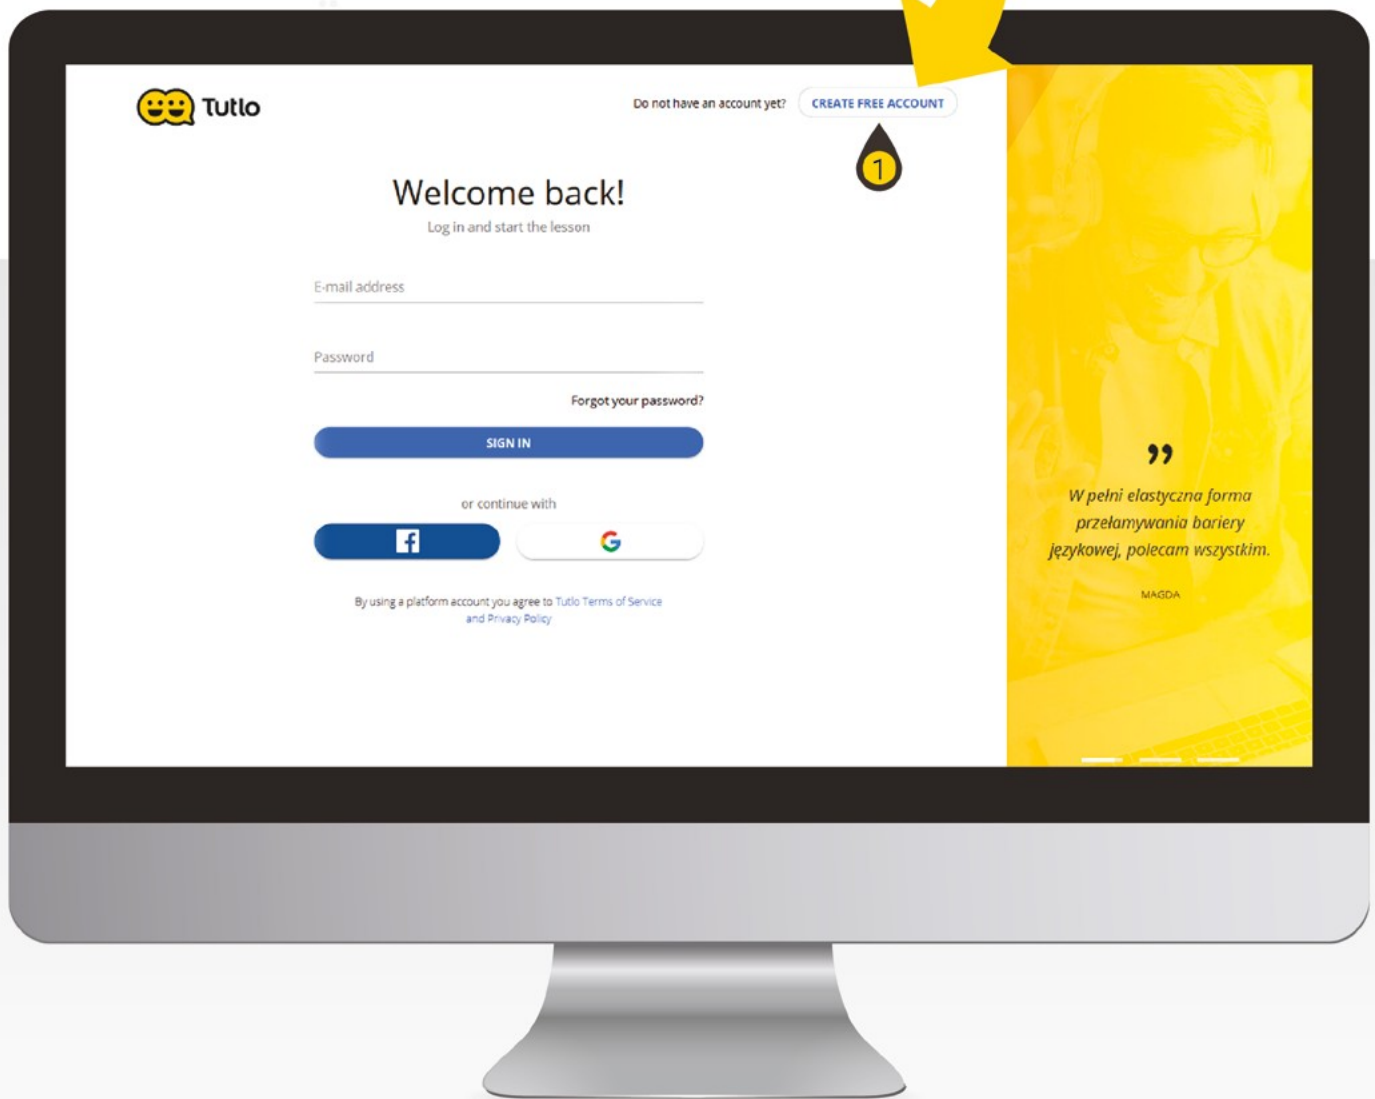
Tutlo

Do not have an account yet? CREATE FREE ACCOUNT

1

Welcome back!

Log in and start the lesson

E-mail address

Password

Forgot your password?

SIGN IN

or continue with

By using a platform account you agree to Tutlo Terms of Service and Privacy Policy

”

W pełni elastyczna forma przełamywania bariery językowej, polecam wszystkim.

MAGDA